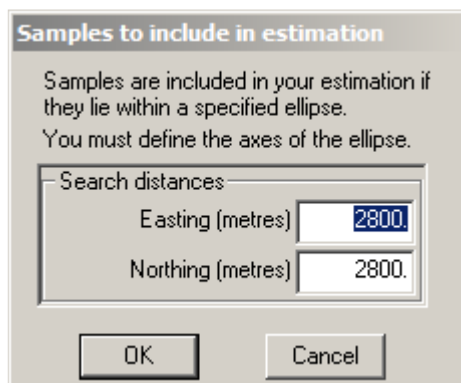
Samples to include in estimation

Samples are included in your estimation if they lie within a specified ellipse.

You must define the axes of the ellipse.

Search distances

Easting (metres) 2800.

Northing (metres) 2800.

OK

Cancel